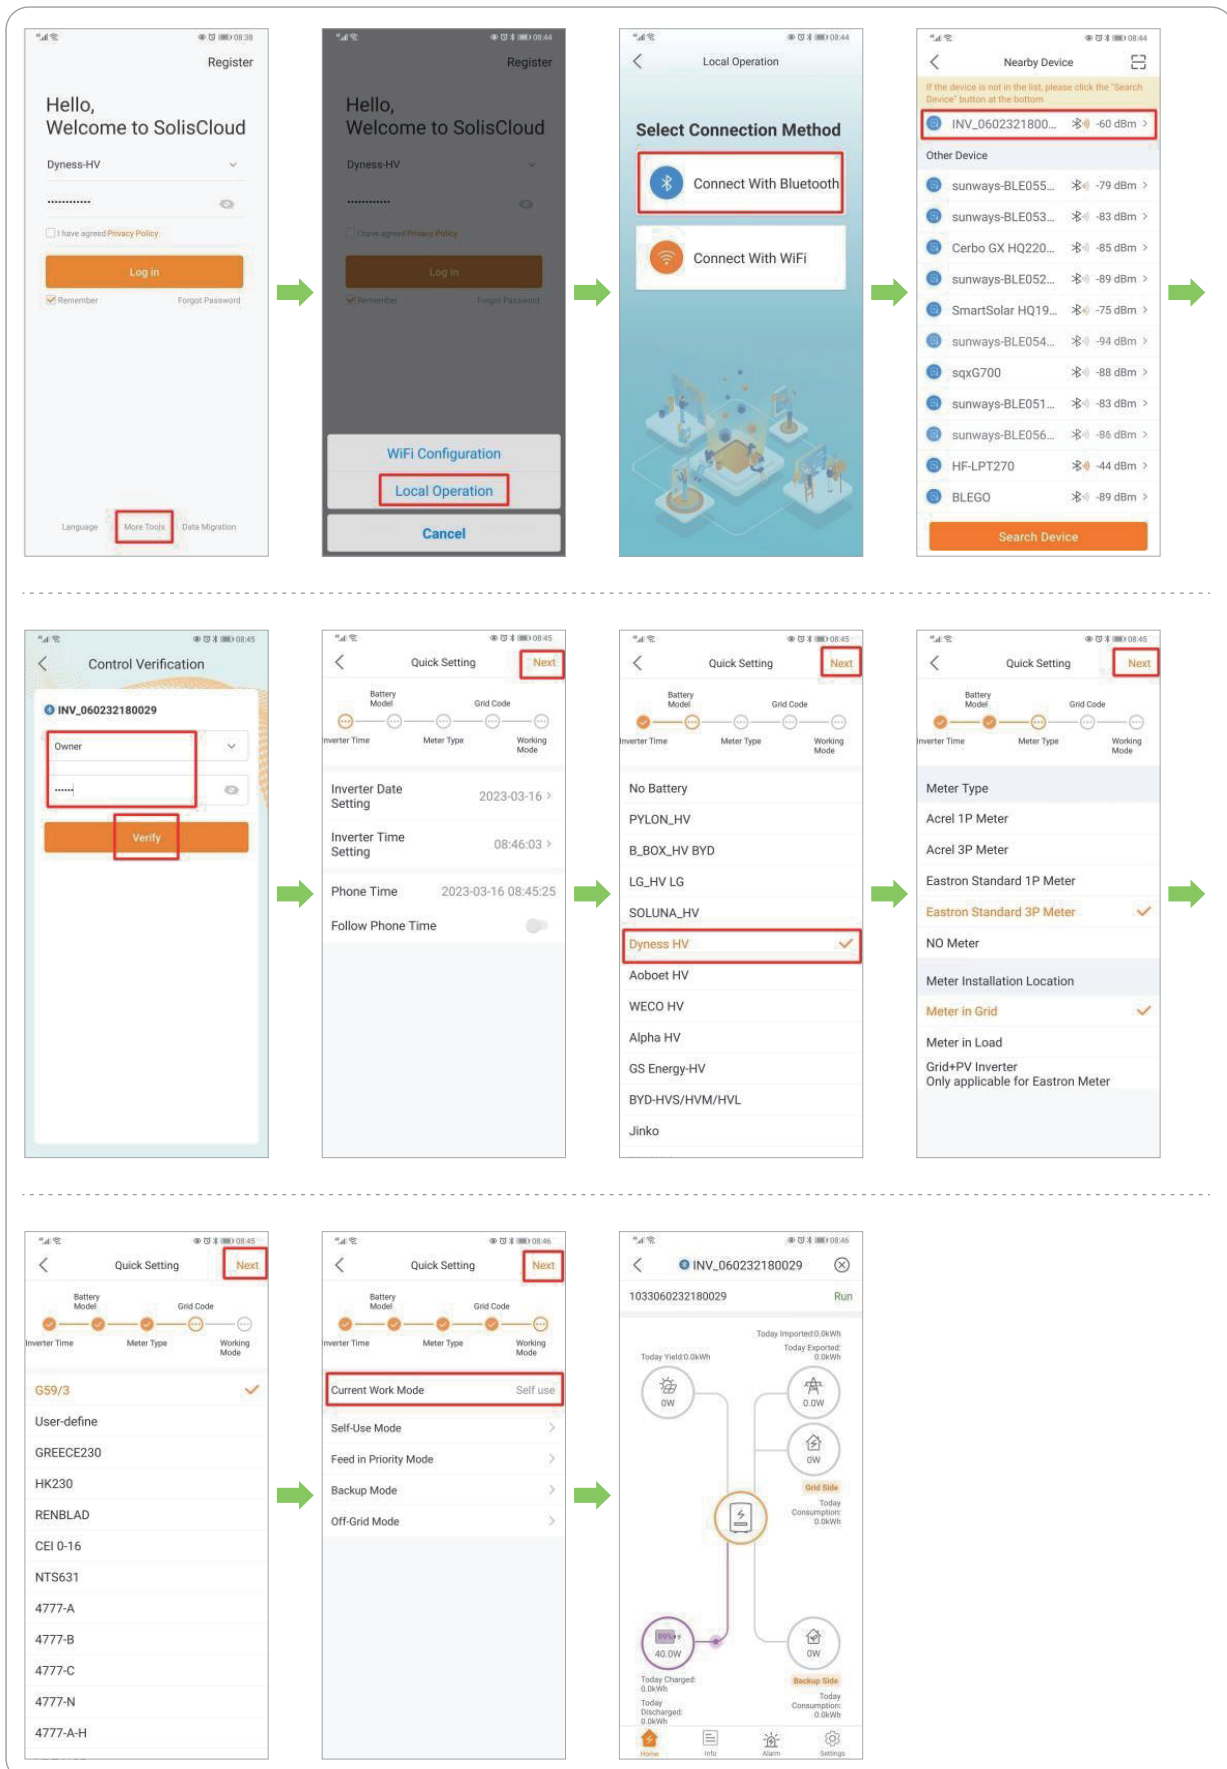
Register

Hello,
Welcome to SolisCloud

Dyness-HV

I have agreed Privacy Policy

Log in

Remember Forgot Password

Language More Tools Data Migration

Register

Hello,
Welcome to SolisCloud

Dyness-HV

WiFi Configuration

Local Operation

Cancel

Local Operation

Select Connection Method

Connect With Bluetooth

Connect With WiFi

Nearby Device

If the device is not in the list, please click the "Search Device" button at the bottom

INV_0602321800... -60 dBm

Other Device

sunways-BLE055... -79 dBm
sunways-BLE053... -83 dBm
Cerbo GX HQ220... -85 dBm
sunways-BLE052... -89 dBm
SmartSolar HQ19... -75 dBm
sunways-BLE054... -94 dBm
sqxG700 -88 dBm
sunways-BLE051... -83 dBm
sunways-BLE056... -86 dBm
HF-LPT270 -44 dBm
BLEGO -89 dBm

Search Device

Control Verification

INV_060232180029

Owner

Verify

Quick Setting Next

Battery Model Grid Code
Inverter Time Meter Type Working Mode

Inverter Date Setting 2023-03-16
Inverter Time Setting 08:46:03
Phone Time 2023-03-16 08:45:25
Follow Phone Time

Quick Setting Next

Battery Model Grid Code
Inverter Time Meter Type Working Mode

No Battery
PYLON_HV
B_BOX_HV BYD
LG_HV LG
SOLUNA_HV
Dyness HV
Aoboet HV
WECO HV
Alpha HV
GS Energy-HV
BYD-HVS/HVM/HVL
Jinko

Quick Setting Next

Battery Model Grid Code
Inverter Time Meter Type Working Mode

Meter Type
Acrel 1P Meter
Acrel 3P Meter
Eastron Standard 1P Meter
Eastron Standard 3P Meter
NO Meter
Meter Installation Location
Meter in Grid
Meter in Load
Grid+PV Inverter
Only applicable for Eastron Meter

Quick Setting Next

Battery Model Grid Code
Inverter Time Meter Type Working Mode

G59/3
User-define
GREECE230
HK230
RENBLAD
CEI 0-16
NTS631
4777-A
4777-B
4777-C
4777-N
4777-A-H

Quick Setting Next

Battery Model Grid Code
Inverter Time Meter Type Working Mode

Current Work Mode Self use
Self-Use Mode
Feed in Priority Mode
Backup Mode
Off-Grid Mode

INV_060232180029

1033060232180029 Run

Today Imported:0.0kWh
Today Exported: 0.0kWh
Today Yield:0.0kWh
0W
0.0W
0W
Grid Side
Today Consumption: 0.0kWh
99%
40.0W
Today Charged: 0.0kWh
Today Discharged: 0.0kWh
0W
Backup Side
Today Consumption: 0.0kWh

Home Info Alarm Settings